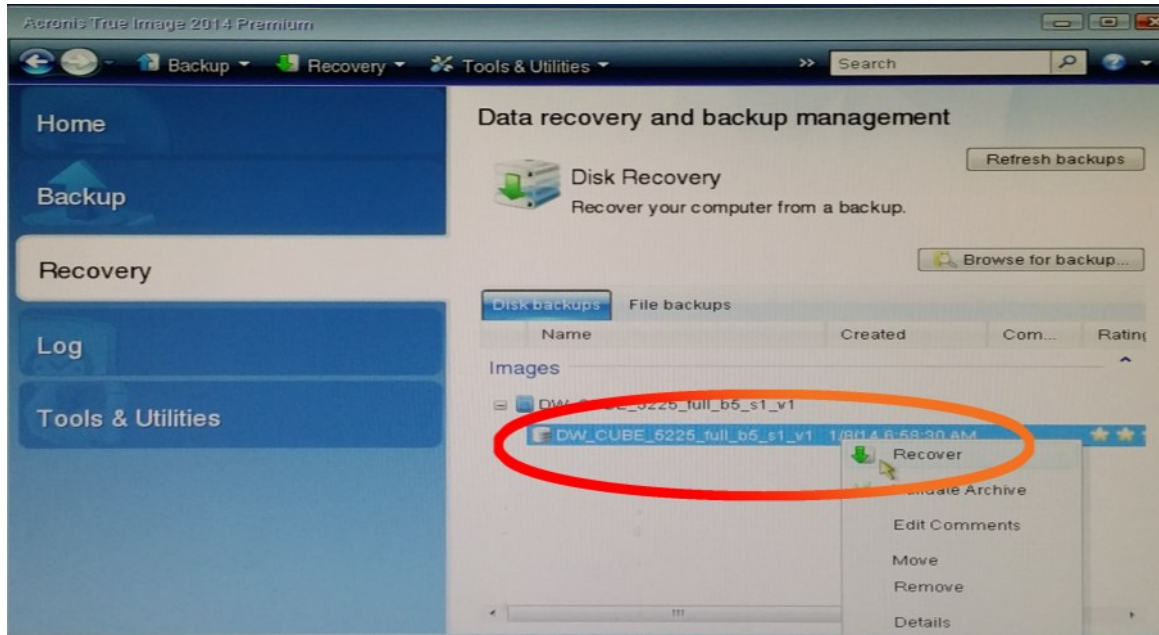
Acronis True Image 2014 Premium

Backup ▾ Recovery ▾ Tools & Utilities ▾ » Search

Home

Backup

Recovery

Log

Tools & Utilities

Data recovery and backup management

Refresh backups

Disk Recovery

Recover your computer from a backup.

Browse for backup...

Disk backups File backups

| Name | Created | Com... | Ratin |
|---|---|---|---|

Images

DW_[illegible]_5225_full_b5_s1_v1

DW_CUBE_5225_full_b5_s1_v1 1/8/14 6:58:30 AM

Recover

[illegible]idate Archive

Edit Comments

Move

Remove

Details